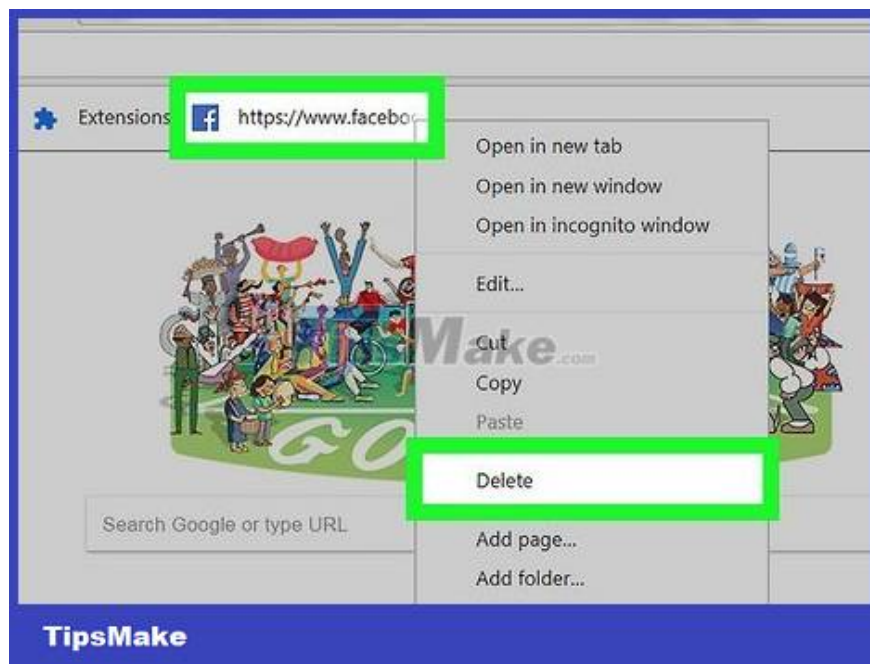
Extensions https://www.facebo

Open in new tab
Open in new window
Open in incognito window

Edit...

Cut
Copy
Paste

Delete

Add page...
Add folder...

Search Google or type URL

TipsMake.com

TipsMake